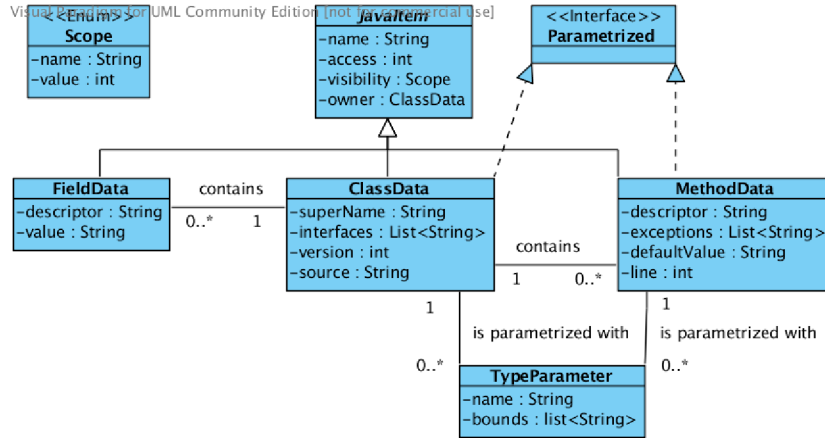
Visual Paradigm for UML Community Edition [not for commercial use]

<<Enum>>
Scope
-name : String
-value : int

JavaItem
-name : String
-access : int
-visibility : Scope
-owner : ClassData

<<Interface>>
Parametrized

FieldData
-descriptor : String
-value : String

contains
0..* 1

ClassData
-superName : String
-interfaces : List<String>
-version : int
-source : String

contains
1 0..*

MethodData
-descriptor : String
-exceptions : List<String>
-defaultValue : String
-line : int

1
is parametrized with
0..*

1
is parametrized with
0..*

TypeParameter
-name : String
-bounds : list<String>